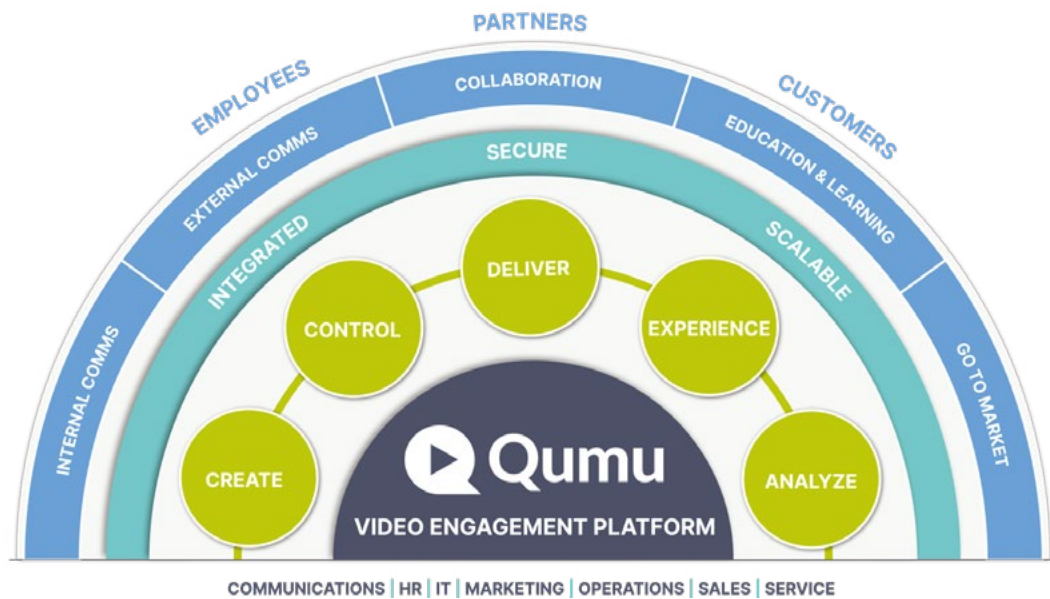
PARTNERS

EMPLOYEES

CUSTOMERS

COLLABORATION

EXTERNAL COMMS

EDUCATION & LEARNING

INTERNAL COMMS

GO TO MARKET

SECURE

INTEGRATED

SCALABLE

DELIVER

CONTROL

EXPERIENCE

CREATE

ANALYZE

Qumu

VIDEO ENGAGEMENT PLATFORM

COMMUNICATIONS | HR | IT | MARKETING | OPERATIONS | SALES | SERVICE